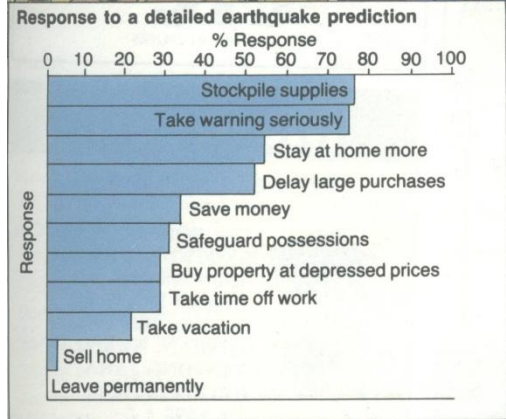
Response to a detailed earthquake prediction

% Response

0 10 20 30 40 50 60 70 80 90 100

Response

Stockpile supplies
Take warning seriously
Stay at home more
Delay large purchases
Save money
Safeguard possessions
Buy property at depressed prices
Take time off work
Take vacation
Sell home
Leave permanently